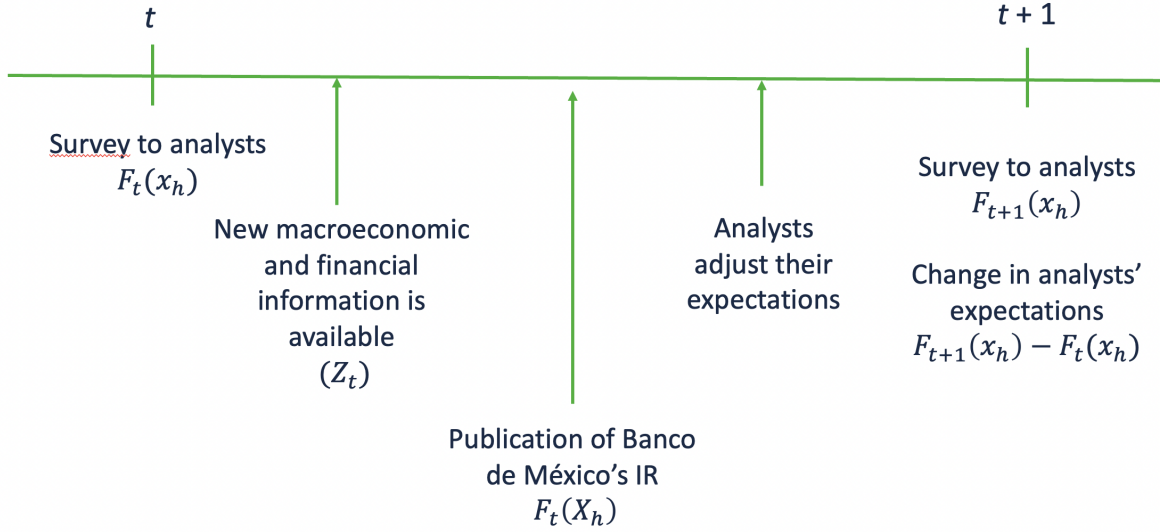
$t$

$t + 1$

Survey to analysts
$F_t(x_h)$

New macroeconomic and financial information is available
$(Z_t)$

Publication of Banco de México's IR
$F_t(X_h)$

Analysts adjust their expectations

Survey to analysts
$F_{t+1}(x_h)$

Change in analysts' expectations
$F_{t+1}(x_h) - F_t(x_h)$